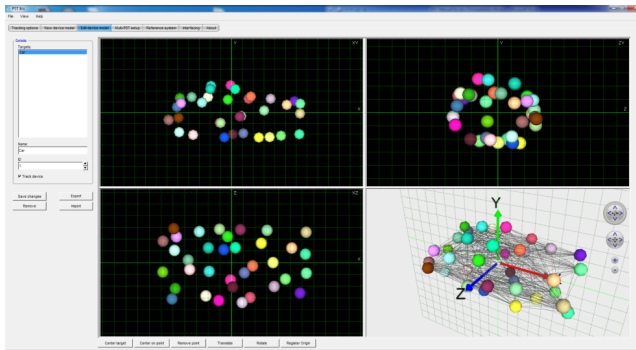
PST Iris

File View Help

Tracking options | New device model | Edit device model | Multi-PST setup | Reference system | Interfacing | About

Details
Targets
Car

Name
Car
ID
1
Track device

Save changes
Export
Remove
Import

Y XY
X

Y ZY
Z

Z XZ
X

Y
Z

Center target | Center on point | Remove point | Translate | Rotate | Register Origin